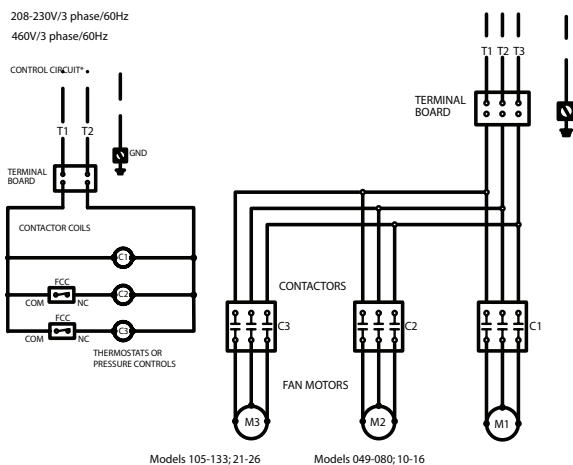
208-230V/3 phase/60Hz
460V/3 phase/60Hz

CONTROL CIRCUIT*

T1 T2

GND

TERMINAL BOARD

CONTACTOR COILS

C1

FCC
COM NC
C2

FCC
COM NC
C3

THERMOSTATS OR PRESSURE CONTROLS

T1 T2 T3

TERMINAL BOARD

CONTACTORS

C3

C2

C1

FAN MOTORS

M3

M2

M1

Models 105-133; 21-26

Models 049-080; 10-16